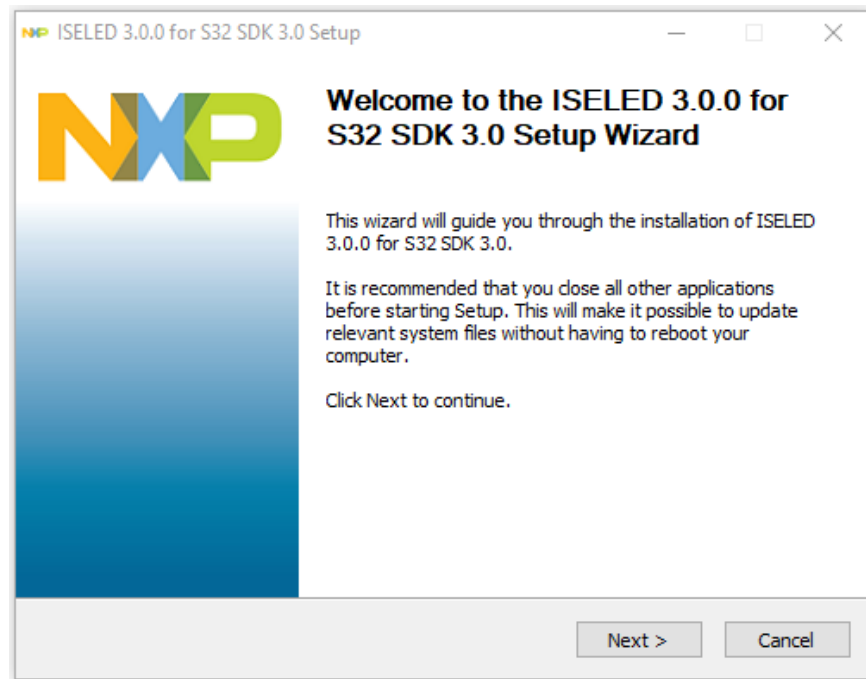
ISELED 3.0.0 for S32 SDK 3.0 Setup

NXP

Welcome to the ISELED 3.0.0 for S32 SDK 3.0 Setup Wizard

This wizard will guide you through the installation of ISELED 3.0.0 for S32 SDK 3.0.

It is recommended that you close all other applications before starting Setup. This will make it possible to update relevant system files without having to reboot your computer.

Click Next to continue.

Next >

Cancel